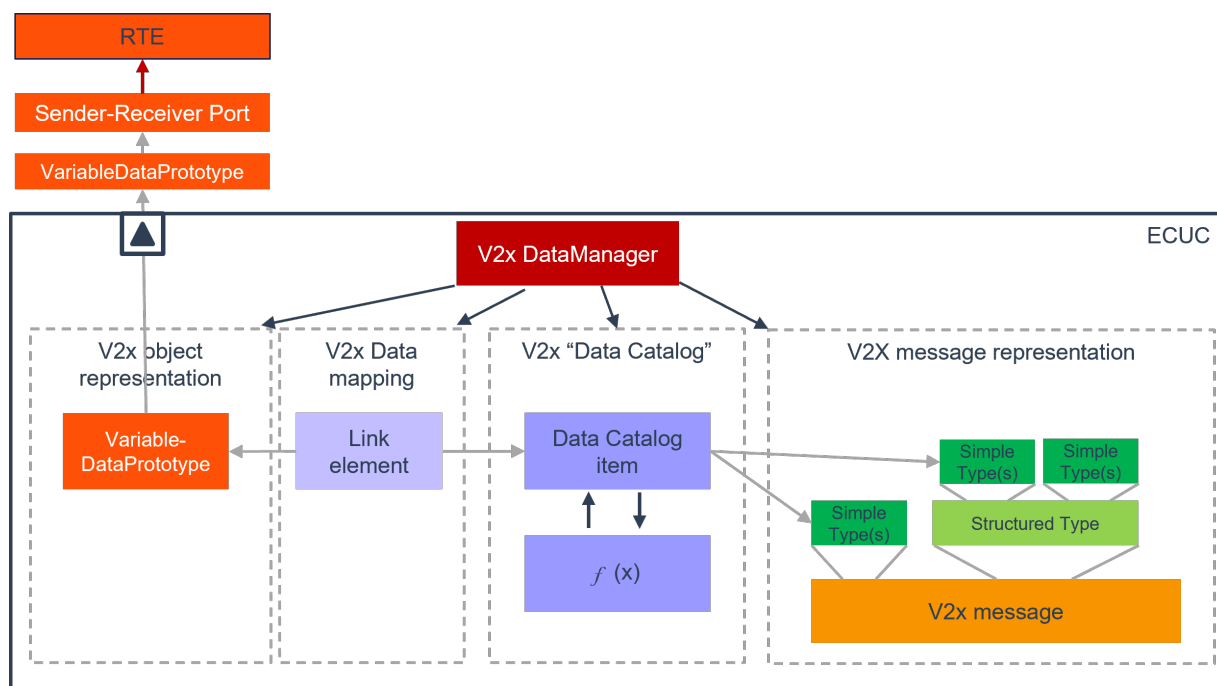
RTE

Sender-Receiver Port

VariableDataPrototype

ECUC

V2x DataManager

V2x object representation

Variable-DataPrototype

V2x Data mapping

Link element

V2x “Data Catalog”

Data Catalog item

$f$ (x)

V2X message representation

Simple Type(s)

Simple Type(s)

Simple Type(s)

Structured Type

V2x message